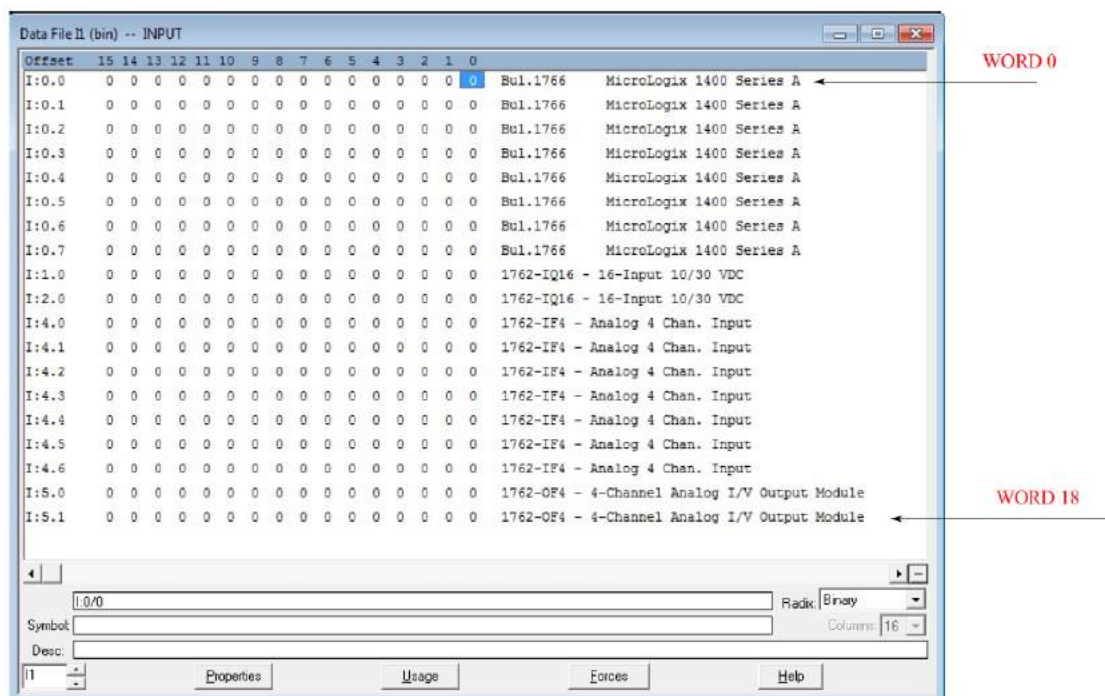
Data File I1 (bin) -- INPUT

| Offset | 15 | 14 | 13 | 12 | 11 | 10 | 9 | 8 | 7 | 6 | 5 | 4 | 3 | 2 | 1 | 0 | |
|---|---|---|---|---|---|---|---|---|---|---|---|---|---|---|---|---|---|
| I:0.0 | 0 | 0 | 0 | 0 | 0 | 0 | 0 | 0 | 0 | 0 | 0 | 0 | 0 | 0 | 0 | 0 | Bul.1766 MicroLogix 1400 Series A |
| I:0.1 | 0 | 0 | 0 | 0 | 0 | 0 | 0 | 0 | 0 | 0 | 0 | 0 | 0 | 0 | 0 | 0 | Bul.1766 MicroLogix 1400 Series A |
| I:0.2 | 0 | 0 | 0 | 0 | 0 | 0 | 0 | 0 | 0 | 0 | 0 | 0 | 0 | 0 | 0 | 0 | Bul.1766 MicroLogix 1400 Series A |
| I:0.3 | 0 | 0 | 0 | 0 | 0 | 0 | 0 | 0 | 0 | 0 | 0 | 0 | 0 | 0 | 0 | 0 | Bul.1766 MicroLogix 1400 Series A |
| I:0.4 | 0 | 0 | 0 | 0 | 0 | 0 | 0 | 0 | 0 | 0 | 0 | 0 | 0 | 0 | 0 | 0 | Bul.1766 MicroLogix 1400 Series A |
| I:0.5 | 0 | 0 | 0 | 0 | 0 | 0 | 0 | 0 | 0 | 0 | 0 | 0 | 0 | 0 | 0 | 0 | Bul.1766 MicroLogix 1400 Series A |
| I:0.6 | 0 | 0 | 0 | 0 | 0 | 0 | 0 | 0 | 0 | 0 | 0 | 0 | 0 | 0 | 0 | 0 | Bul.1766 MicroLogix 1400 Series A |
| I:0.7 | 0 | 0 | 0 | 0 | 0 | 0 | 0 | 0 | 0 | 0 | 0 | 0 | 0 | 0 | 0 | 0 | Bul.1766 MicroLogix 1400 Series A |
| I:1.0 | 0 | 0 | 0 | 0 | 0 | 0 | 0 | 0 | 0 | 0 | 0 | 0 | 0 | 0 | 0 | 0 | 1762-IQ16 - 16-Input 10/30 VDC |
| I:2.0 | 0 | 0 | 0 | 0 | 0 | 0 | 0 | 0 | 0 | 0 | 0 | 0 | 0 | 0 | 0 | 0 | 1762-IQ16 - 16-Input 10/30 VDC |
| I:4.0 | 0 | 0 | 0 | 0 | 0 | 0 | 0 | 0 | 0 | 0 | 0 | 0 | 0 | 0 | 0 | 0 | 1762-IF4 - Analog 4 Chan. Input |
| I:4.1 | 0 | 0 | 0 | 0 | 0 | 0 | 0 | 0 | 0 | 0 | 0 | 0 | 0 | 0 | 0 | 0 | 1762-IF4 - Analog 4 Chan. Input |
| I:4.2 | 0 | 0 | 0 | 0 | 0 | 0 | 0 | 0 | 0 | 0 | 0 | 0 | 0 | 0 | 0 | 0 | 1762-IF4 - Analog 4 Chan. Input |
| I:4.3 | 0 | 0 | 0 | 0 | 0 | 0 | 0 | 0 | 0 | 0 | 0 | 0 | 0 | 0 | 0 | 0 | 1762-IF4 - Analog 4 Chan. Input |
| I:4.4 | 0 | 0 | 0 | 0 | 0 | 0 | 0 | 0 | 0 | 0 | 0 | 0 | 0 | 0 | 0 | 0 | 1762-IF4 - Analog 4 Chan. Input |
| I:4.5 | 0 | 0 | 0 | 0 | 0 | 0 | 0 | 0 | 0 | 0 | 0 | 0 | 0 | 0 | 0 | 0 | 1762-IF4 - Analog 4 Chan. Input |
| I:4.6 | 0 | 0 | 0 | 0 | 0 | 0 | 0 | 0 | 0 | 0 | 0 | 0 | 0 | 0 | 0 | 0 | 1762-IF4 - Analog 4 Chan. Input |
| I:5.0 | 0 | 0 | 0 | 0 | 0 | 0 | 0 | 0 | 0 | 0 | 0 | 0 | 0 | 0 | 0 | 0 | 1762-OF4 - 4-Channel Analog I/V Output Module |
| I:5.1 | 0 | 0 | 0 | 0 | 0 | 0 | 0 | 0 | 0 | 0 | 0 | 0 | 0 | 0 | 0 | 0 | 1762-OF4 - 4-Channel Analog I/V Output Module |

WORD 0

WORD 18

I:0/0

Radix: Binary

Symbol:

Columns: 16

Desc:

I1

Properties Usage Forces Help